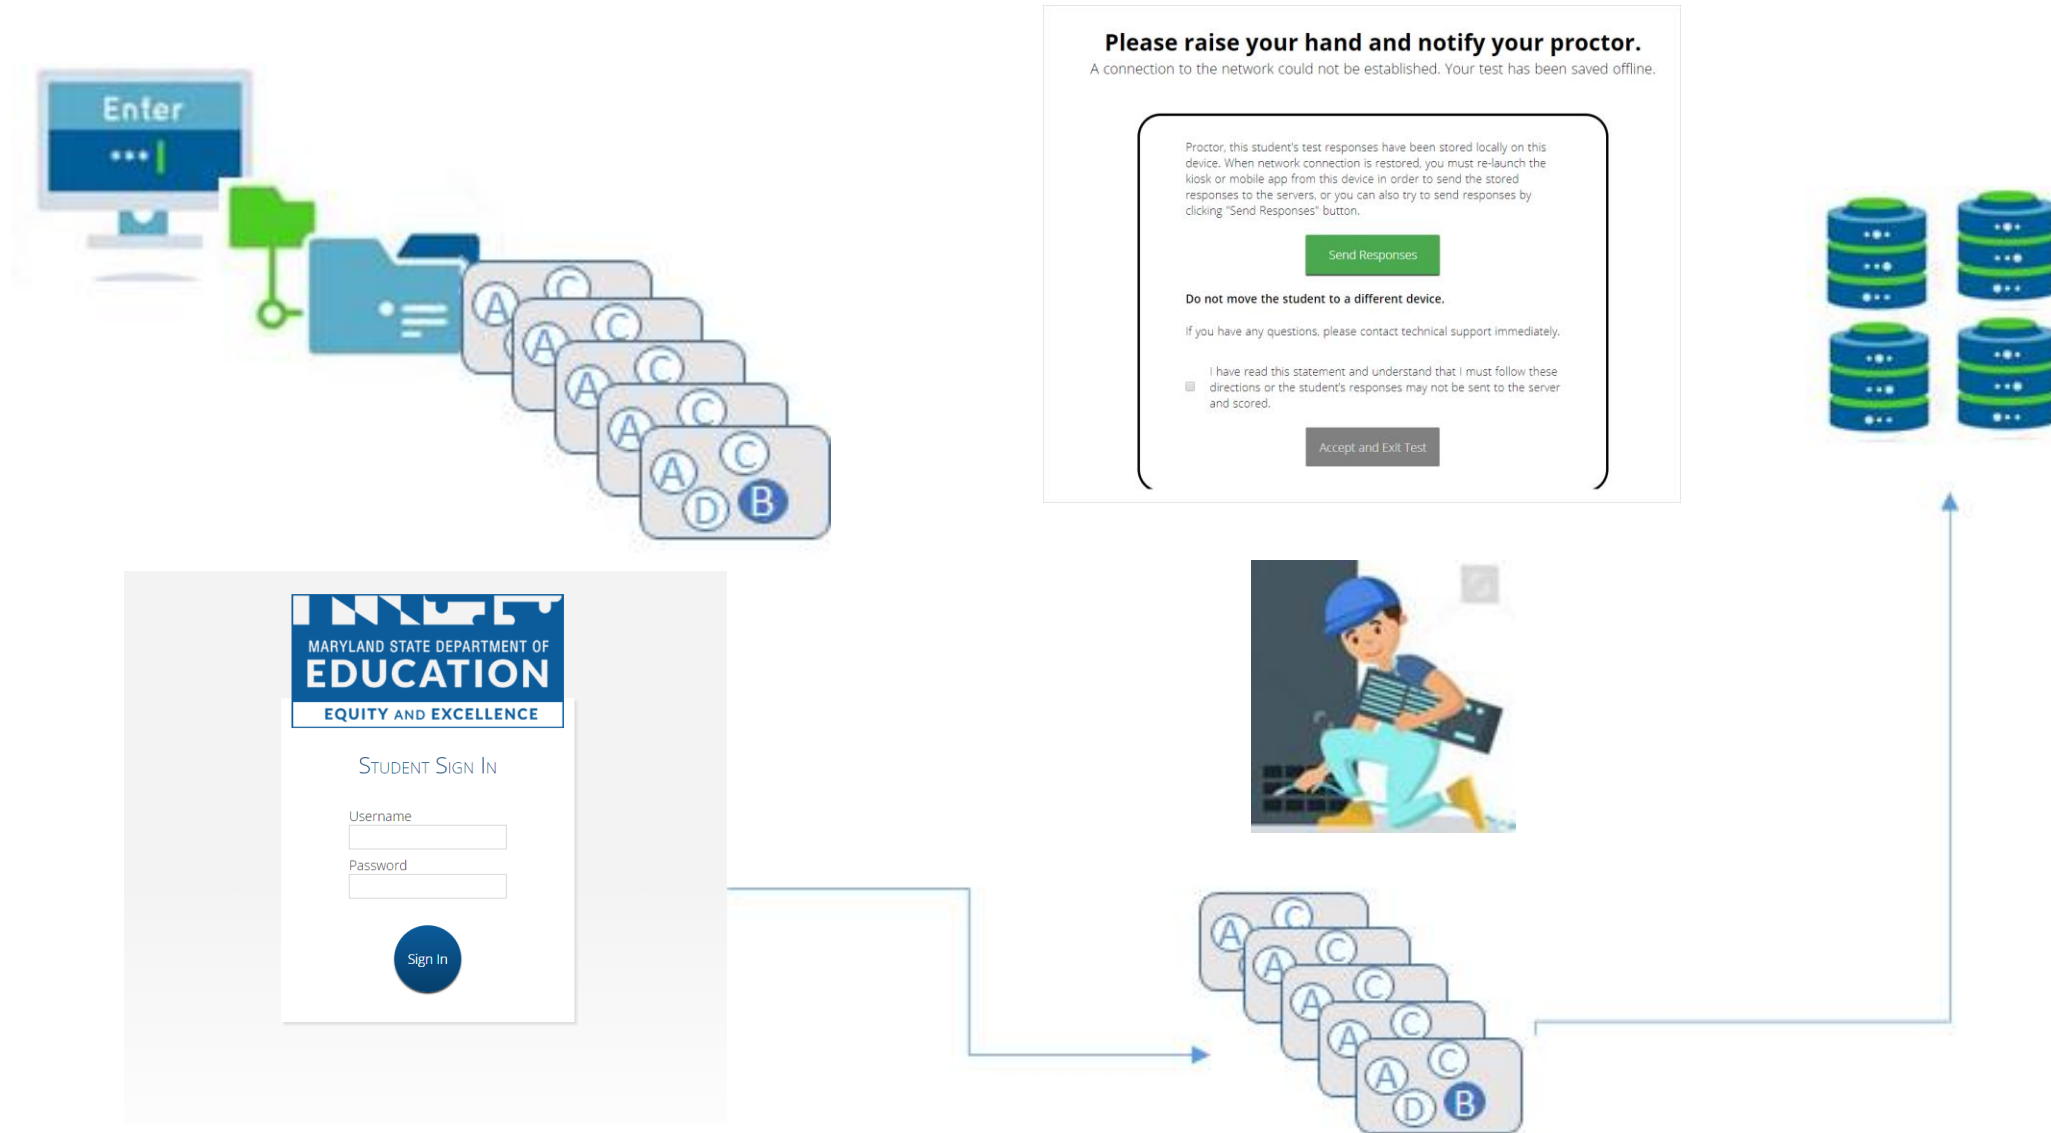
Enter

A C
A C
A C
A C
A C D B

Please raise your hand and notify your proctor.
A connection to the network could not be established. Your test has been saved offline.

Proctor, this student's test responses have been stored locally on this device. When network connection is restored, you must re-launch the kiosk or mobile app from this device in order to send the stored responses to the servers, or you can also try to send responses by clicking "Send Responses" button.

Send Responses

Do not move the student to a different device.

If you have any questions, please contact technical support immediately.

I have read this statement and understand that I must follow these directions or the student's responses may not be sent to the server and scored.

Accept and Exit Test

MARYLAND STATE DEPARTMENT OF
EDUCATION
EQUITY AND EXCELLENCE

STUDENT SIGN IN

Username

Password

Sign In

A C
A C
A C
A C
A C D B